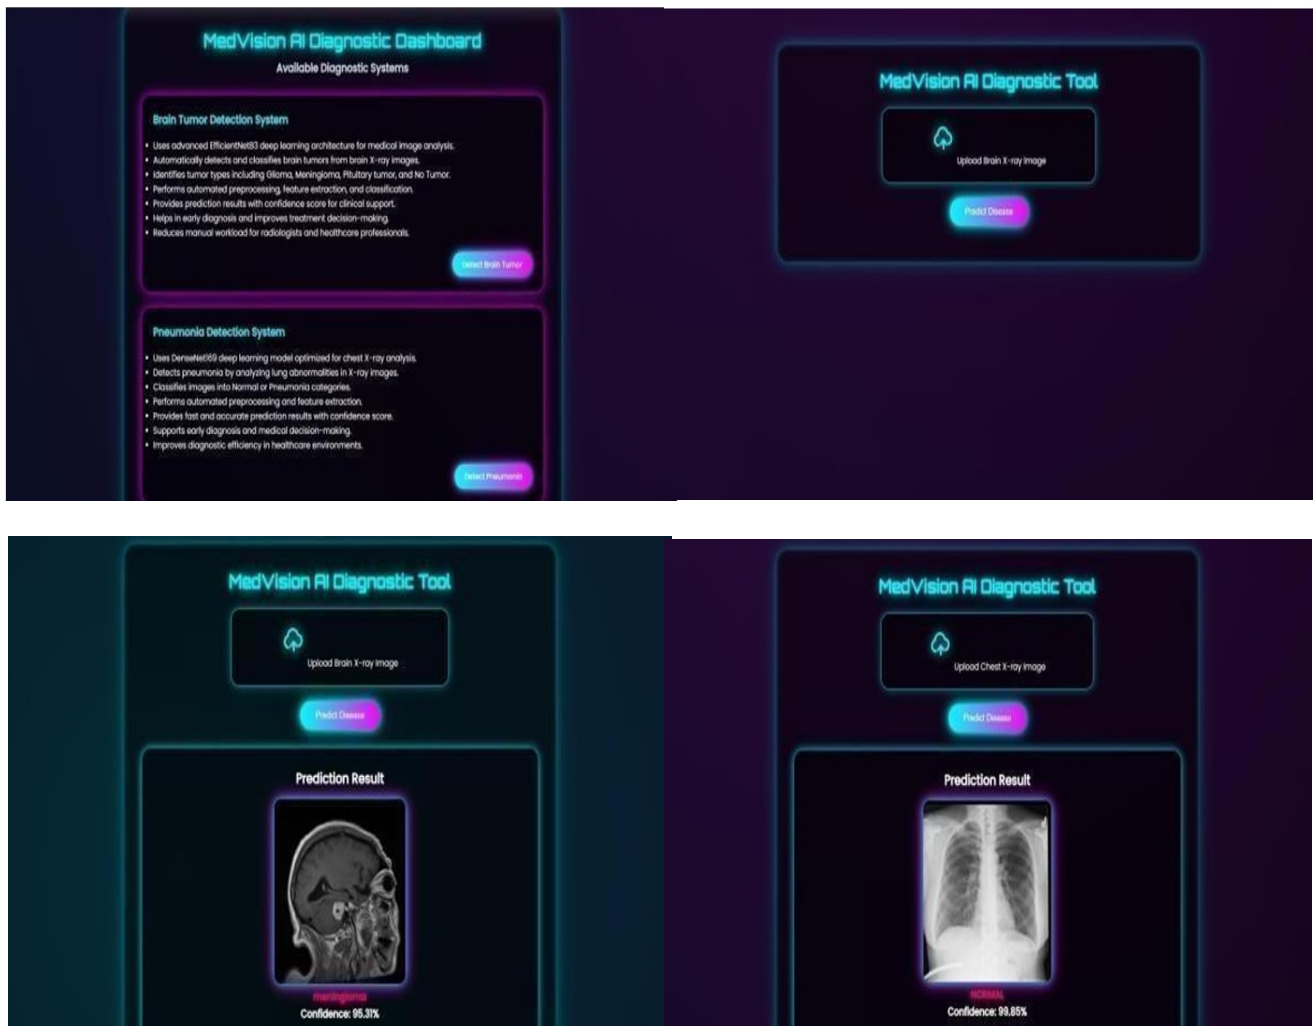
MedVision AI Diagnostic Dashboard

Available Diagnostic Systems

Brain Tumor Detection System

- Uses advanced EfficientNetB3 deep learning architecture for medical image analysis.
- Automatically detects and classifies brain tumors from brain X-ray images.
- Identifies tumor types including Glioma, Meningioma, Pituitary tumor, and No Tumor.
- Performs automated preprocessing, feature extraction, and classification.
- Provides prediction results with confidence score for clinical support.
- Helps in early diagnosis and improves treatment decision-making.
- Reduces manual workload for radiologists and healthcare professionals.

Detect Brain Tumor

Pneumonia Detection System

- Uses DenseNet169 deep learning model optimized for chest X-ray analysis.
- Detects pneumonia by analyzing lung abnormalities in X-ray images.
- Classifies images into Normal or Pneumonia categories.
- Performs automated preprocessing and feature extraction.
- Provides fast and accurate prediction results with confidence score.
- Supports early diagnosis and medical decision-making.
- Improves diagnostic efficiency in healthcare environments.

Detect Pneumonia

MedVision AI Diagnostic Tool

Upload Brain X-ray Image

Predict Disease

MedVision AI Diagnostic Tool

Upload Brain X-ray Image

Predict Disease

Prediction Result

meningioma

Confidence: 95.31%

MedVision AI Diagnostic Tool

Upload Chest X-ray Image

Predict Disease

Prediction Result

NORMAL

Confidence: 99.85%